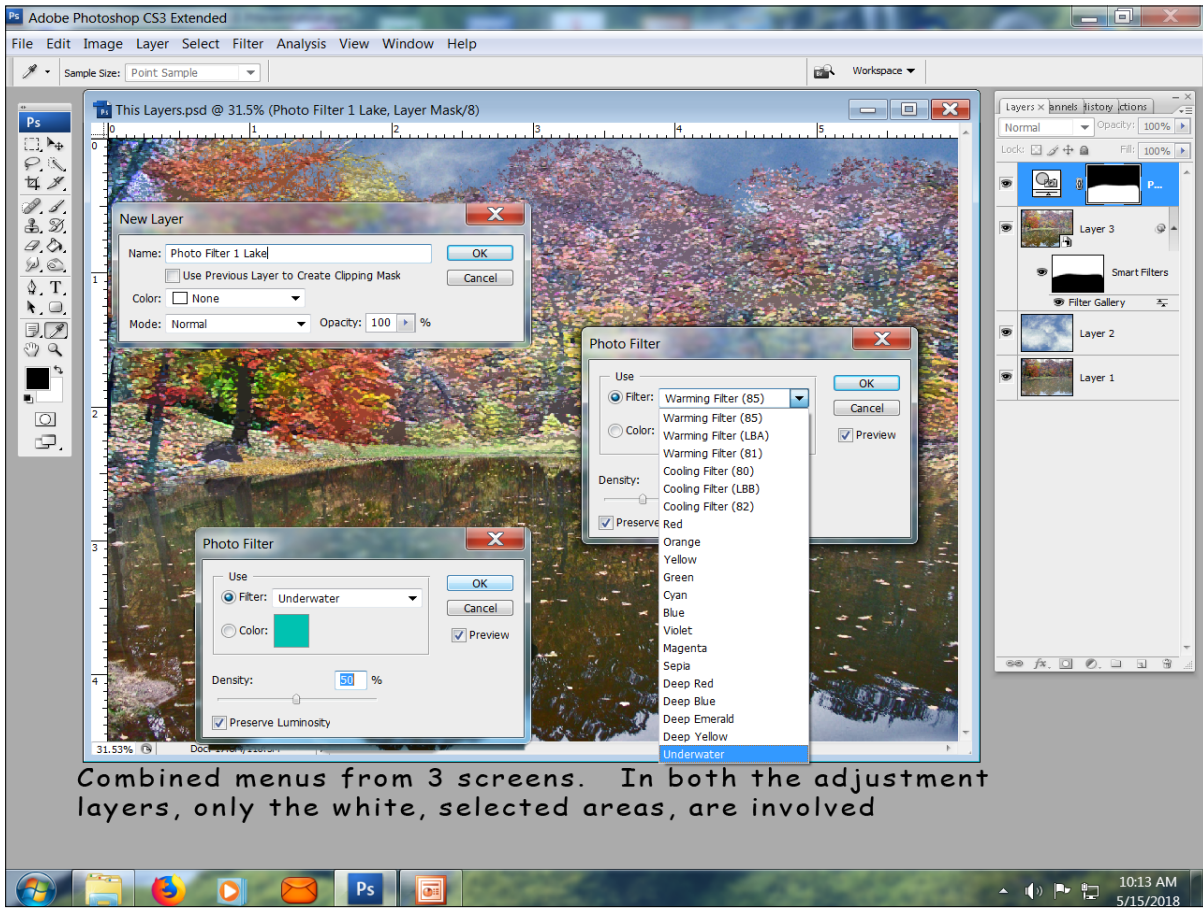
Ps Adobe Photoshop CS3 Extended

File Edit Image Layer Select Filter Analysis View Window Help

Sample Size: Point Sample

Workspace ▼

This Layers.psd @ 31.5% (Photo Filter 1 Lake, Layer Mask/8)

0 1 2 3 4 5

New Layer

Name: Photo Filter 1 Lake

OK

Use Previous Layer to Create Clipping Mask

Cancel

Color: None

Mode: Normal Opacity: 100 %

Photo Filter

Use

Filter: Warming Filter (85)

OK

Cancel

Color:

Preview

Density:

Preserve

Warming Filter (85)
Warming Filter (LBA)
Warming Filter (81)
Cooling Filter (80)
Cooling Filter (LBB)
Cooling Filter (82)
Red
Orange
Yellow
Green
Cyan
Blue
Violet
Magenta
Sepia
Deep Red
Deep Blue
Deep Emerald
Deep Yellow
Underwater

Photo Filter

Use

Filter: Underwater

OK

Cancel

Color:

Preview

Density: 50 %

Preserve Luminosity

31.53%

Layers × annels istory ctions

Normal Opacity: 100%

Lock: Fill: 100%

P...

Layer 3

Smart Filters

Filter Gallery

Layer 2

Layer 1

Combined menus from 3 screens. In both the adjustment layers, only the white, selected areas, are involved

Ps

10:13 AM
5/15/2018